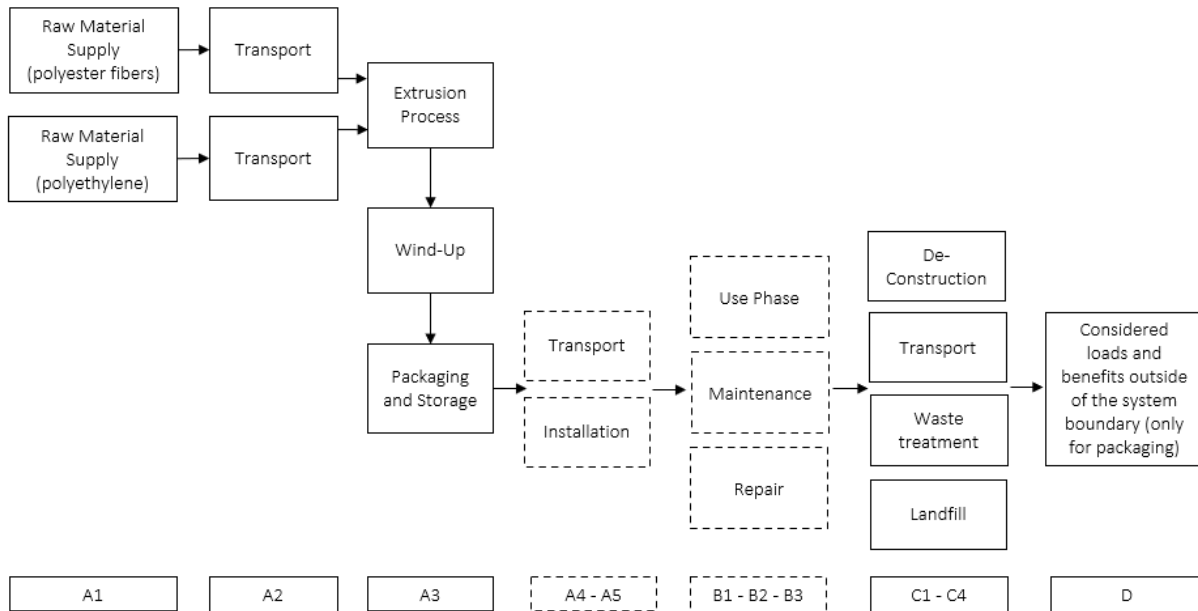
Raw Material Supply (polyester fibers)

Transport

Raw Material Supply (polyethylene)

Transport

Extrusion Process

Wind-Up

Packaging and Storage

Transport

Installation

Use Phase

Maintenance

Repair

De-Construction

Transport

Waste treatment

Landfill

Considered loads and benefits outside of the system boundary (only for packaging)

A1

A2

A3

A4 - A5

B1 - B2 - B3

C1 - C4

D